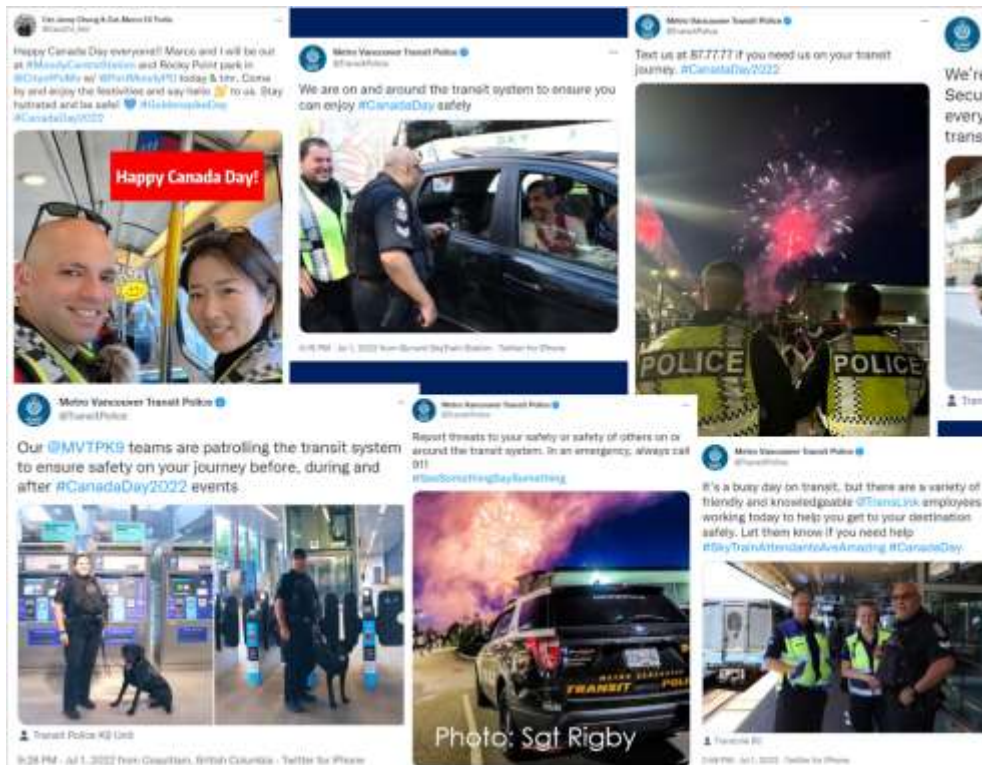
Cst Jenny Cheng & Cst Marco Di Furia
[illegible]

Happy Canada Day everyone!! Marco and I will be out at #MoodyCentreStation and Rocky Point park in @CityofPoMo w/ @PortMoodyPD today & tmr. Come by and enjoy the festivities and say hello 👋 to us. Stay hydrated and be safe! 💙 #GoldenspikeDay #CanadaDay2022

Happy Canada Day!

Metro Vancouver Transit Police
@TransitPolice

We are on and around the transit system to ensure you can enjoy #CanadaDay safely

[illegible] · Jul 1, 2022 from Burrard SkyTrain Station · Twitter for iPhone

Metro Vancouver Transit Police
@TransitPolice

Text us at 87.77.77 if you need us on your transit journey. #CanadaDay2022

POLICE POLICE

We're
Secu
every
trans

Trans

Metro Vancouver Transit Police
@TransitPolice

Our @MVTPK9 teams are patrolling the transit system to ensure safety on your journey before, during and after #CanadaDay2022 events

Transit Police K9 Unit

9:28 PM · Jul 1, 2022 from Coquitlam, British Columbia · Twitter for iPhone

Metro Vancouver Transit Police
@TransitPolice

Report threats to your safety or safety of others on or around the transit system. In an emergency, always call 911
#SeeSomethingSaySomething

TRANSIT POLI

Photo: Sgt Rigby

Metro Vancouver Transit Police
@TransitPolice

It's a busy day on transit, but there are a variety of friendly and knowledgeable @TransLink employees working today to help you get to your destination safely. Let them know if you need help #SkyTrainAttendantsAreAmazing #CanadaDay

TransLink BC

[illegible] · Jul 1, 2022 · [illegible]